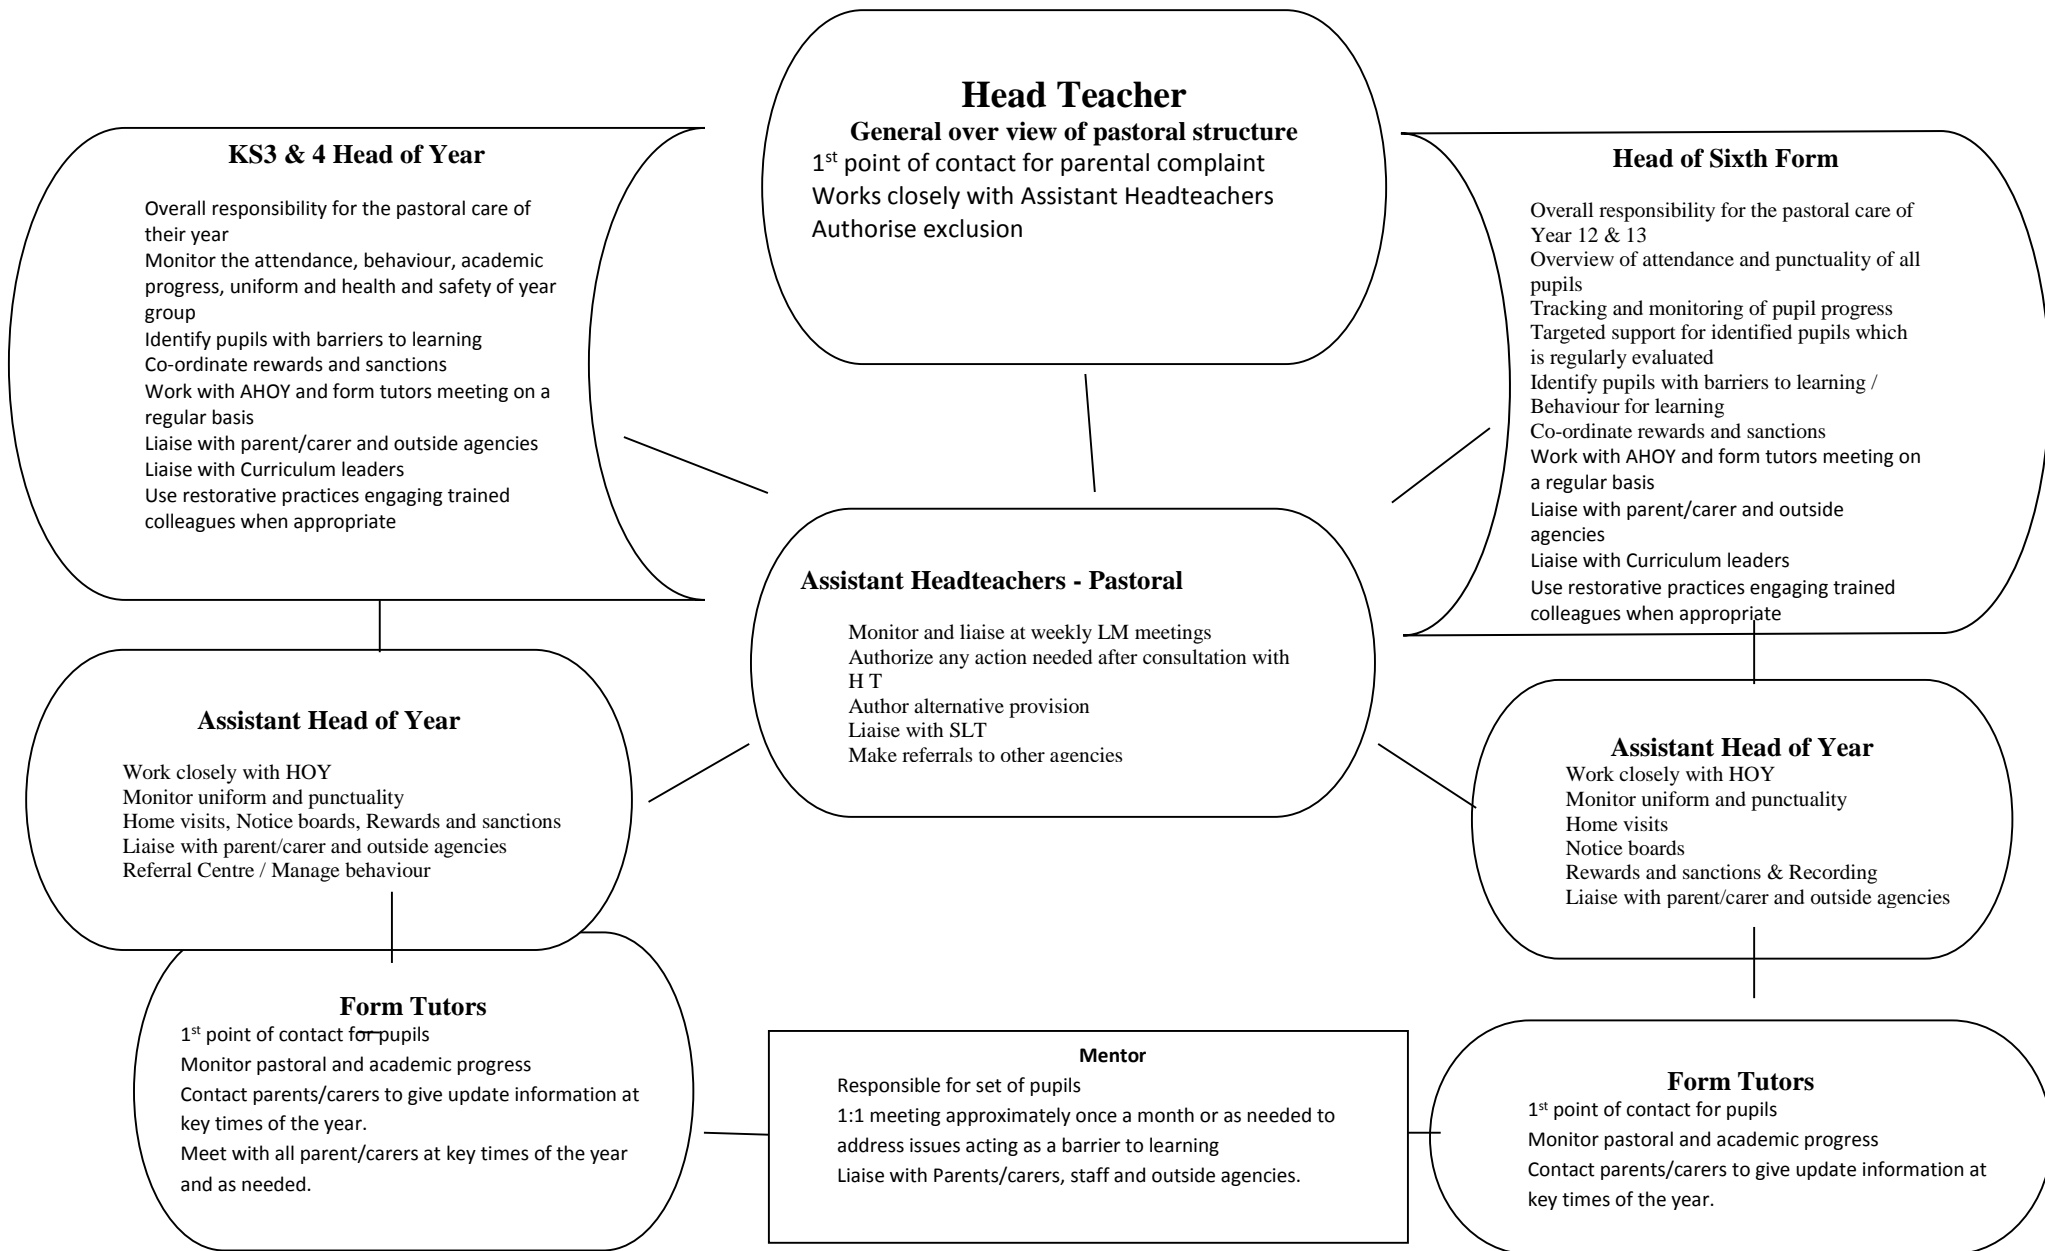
Head Teacher
General over view of pastoral structure
1$^{st}$ point of contact for parental complaint
Works closely with Assistant Headteachers
Authorise exclusion

KS3 & 4 Head of Year

Overall responsibility for the pastoral care of their year
Monitor the attendance, behaviour, academic progress, uniform and health and safety of year group
Identify pupils with barriers to learning
Co-ordinate rewards and sanctions
Work with AHOY and form tutors meeting on a regular basis
Liaise with parent/carer and outside agencies
Liaise with Curriculum leaders
Use restorative practices engaging trained colleagues when appropriate

Head of Sixth Form

Overall responsibility for the pastoral care of Year 12 & 13
Overview of attendance and punctuality of all pupils
Tracking and monitoring of pupil progress
Targeted support for identified pupils which is regularly evaluated
Identify pupils with barriers to learning / Behaviour for learning
Co-ordinate rewards and sanctions
Work with AHOY and form tutors meeting on a regular basis
Liaise with parent/carer and outside agencies
Liaise with Curriculum leaders
Use restorative practices engaging trained colleagues when appropriate

Assistant Headteachers - Pastoral

Monitor and liaise at weekly LM meetings
Authorize any action needed after consultation with H T
Author alternative provision
Liaise with SLT
Make referrals to other agencies

Assistant Head of Year

Work closely with HOY
Monitor uniform and punctuality
Home visits, Notice boards, Rewards and sanctions
Liaise with parent/carer and outside agencies
Referral Centre / Manage behaviour

Assistant Head of Year
Work closely with HOY
Monitor uniform and punctuality
Home visits
Notice boards
Rewards and sanctions & Recording
Liaise with parent/carer and outside agencies

Form Tutors
1$^{st}$ point of contact for pupils
Monitor pastoral and academic progress
Contact parents/carers to give update information at key times of the year.
Meet with all parent/carers at key times of the year and as needed.

Mentor
Responsible for set of pupils
1:1 meeting approximately once a month or as needed to address issues acting as a barrier to learning
Liaise with Parents/carers, staff and outside agencies.

Form Tutors
1$^{st}$ point of contact for pupils
Monitor pastoral and academic progress
Contact parents/carers to give update information at key times of the year.